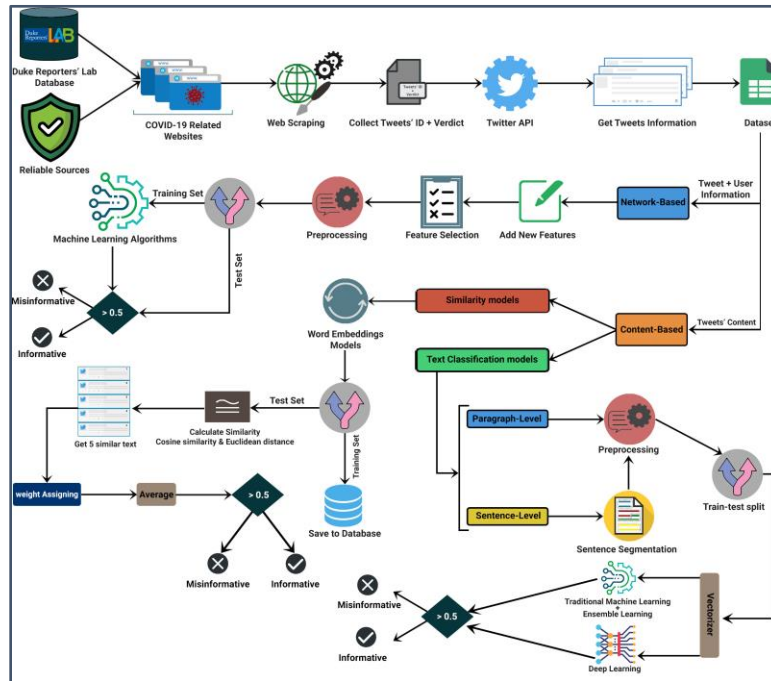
Duke Reporters' LAB

Duke Reporters' Lab Database

Reliable Sources

COVID-19 Related Websites

Web Scraping

Tweets' ID + Verdict

Collect Tweets' ID + Verdict

Twitter API

Get Tweets Information

Datase

Tweet + User Information

Network-Based

Add New Features

Feature Selection

Preprocessing

Training Set

Machine Learning Algorithms

Test Set

Misinformative

> 0.5

Informative

Similarity models

Word Embeddings Models

Tweets' Content

Content-Based

Text Classification models

Test Set

Calculate Similarity
Cosine similarity & Euclidean distance

Get 5 similar text

Training Set

weight Assigning

Average

> 0.5

Misinformative

Informative

Save to Database

Paragraph-Level

Preprocessing

Train-test split

Sentence-Level

Sentence Segmentation

Misinformative

> 0.5

Informative

Traditional Machine Learning + Ensemble Learning

Deep Learning

Vectorizer